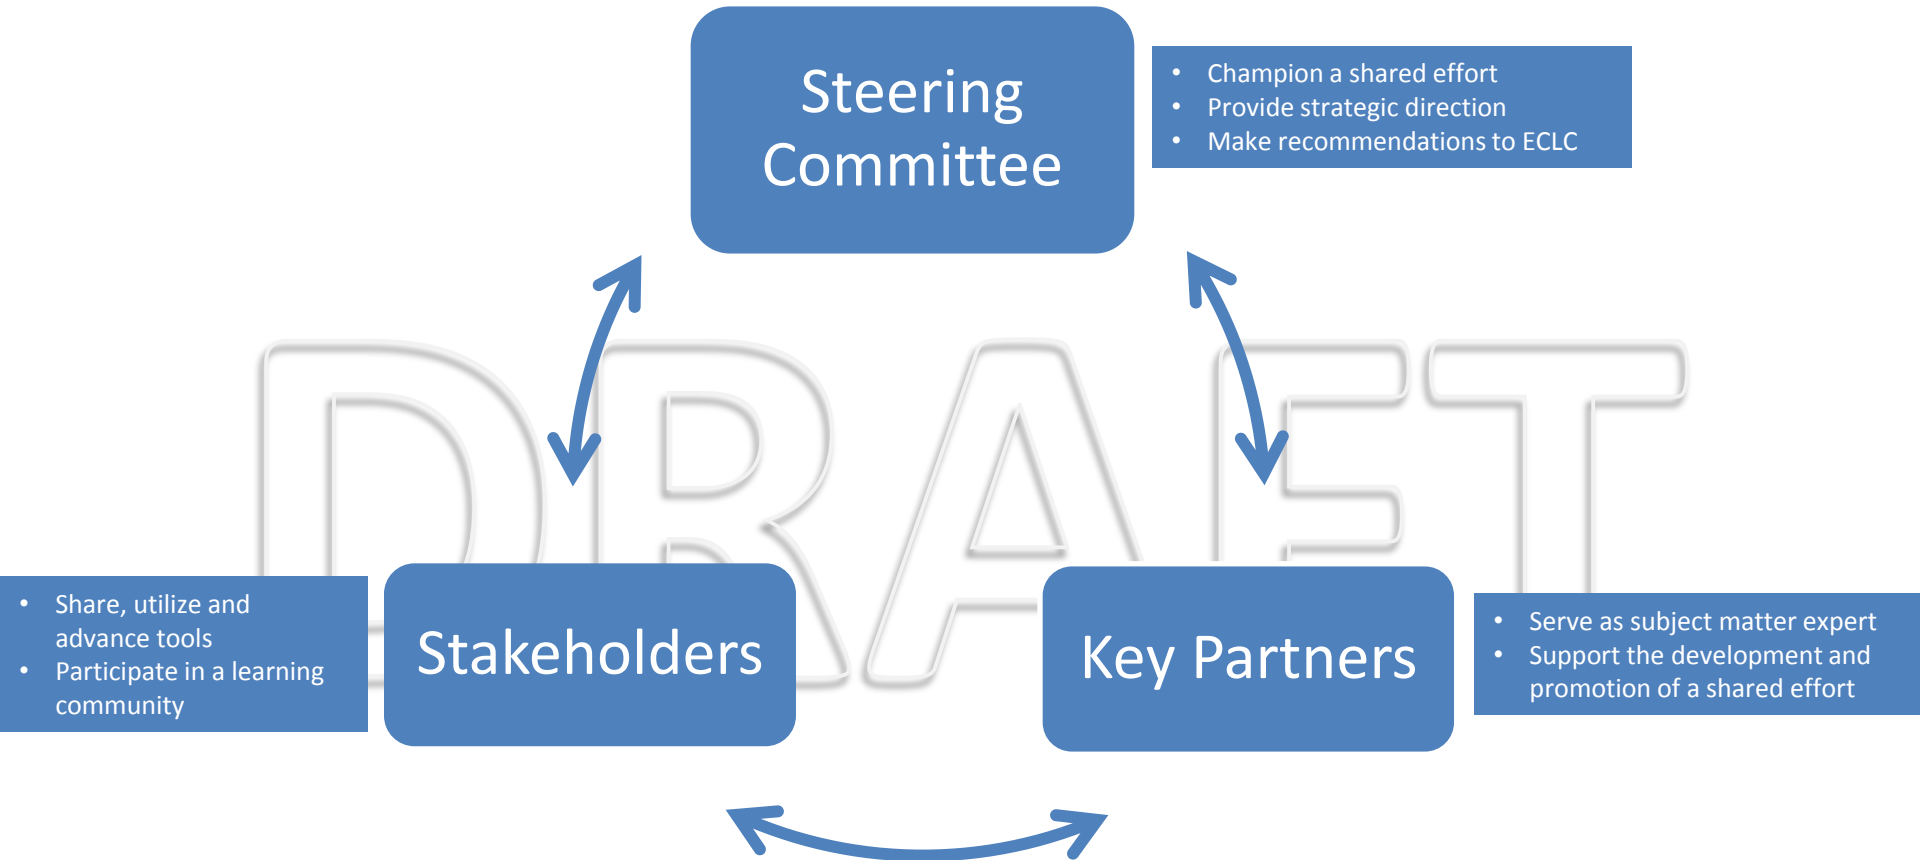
Steering Committee

- Champion a shared effort
- Provide strategic direction
- Make recommendations to ECLC

DRAFT

- Share, utilize and advance tools
- Participate in a learning community

Stakeholders

Key Partners

- Serve as subject matter expert
- Support the development and promotion of a shared effort